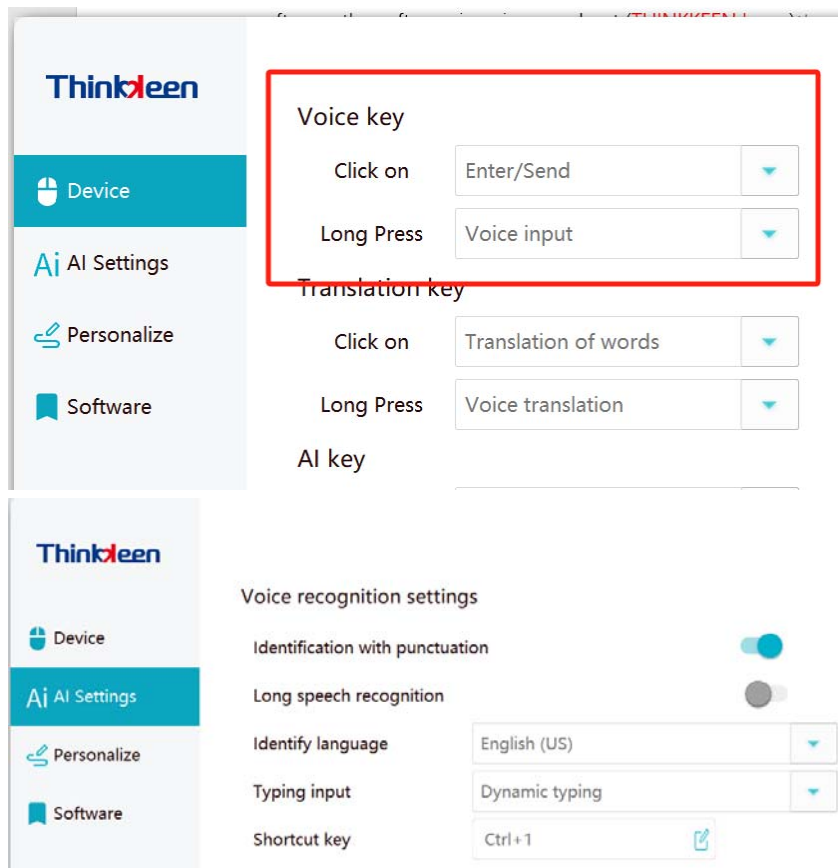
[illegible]

ThinkKeen

Device

Ai AI Settings

Personalize

Software

Voice key

Click on Enter/Send

Long Press Voice input

Translation key

Click on Translation of words

Long Press Voice translation

AI key

ThinkKeen

Device

Ai AI Settings

Personalize

Software

Voice recognition settings

Identification with punctuation

Long speech recognition

Identify language English (US)

Typing input Dynamic typing

Shortcut key Ctrl+1